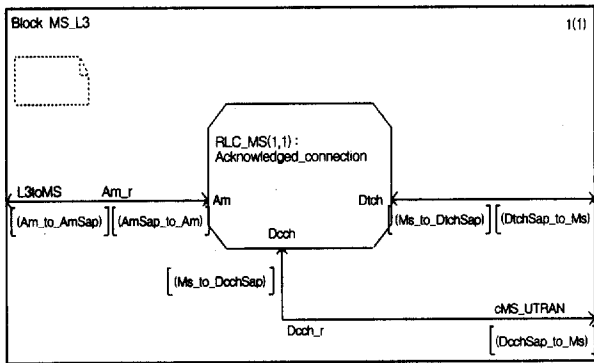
Block MS_L3

1(1)

RLC_MS(1,1) : Acknowledged_connection

L3toMS

Am_r

Am

Dtch

Dcch

(Am_to_AmSap)

(AmSap_to_Am)

(Ms_to_DtchSap)

(DtchSap_to_Ms)

(Ms_to_DcchSap)

cMS_UTRAN

Dcch_r

(DcchSap_to_Ms)